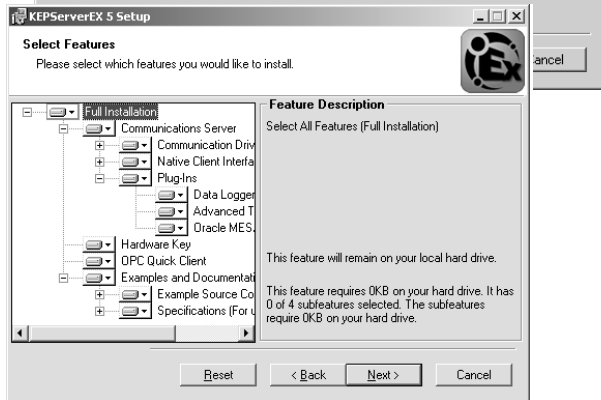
KEPServerEX 5 Setup

Select Features

Please select which features you would like to install.

ancel

Full Installation
Communications Server
Communication Driv
Native Client Interfa
Plug-Ins
Data Logger
Advanced T
Oracle MES.
Hardware Key
OPC Quick Client
Examples and Documentati
Example Source Co
Specifications (For u

Feature Description

Select All Features (Full Installation)

This feature will remain on your local hard drive.

This feature requires 0KB on your hard drive. It has 0 of 4 subfeatures selected. The subfeatures require 0KB on your hard drive.

Reset

< Back

Next >

Cancel